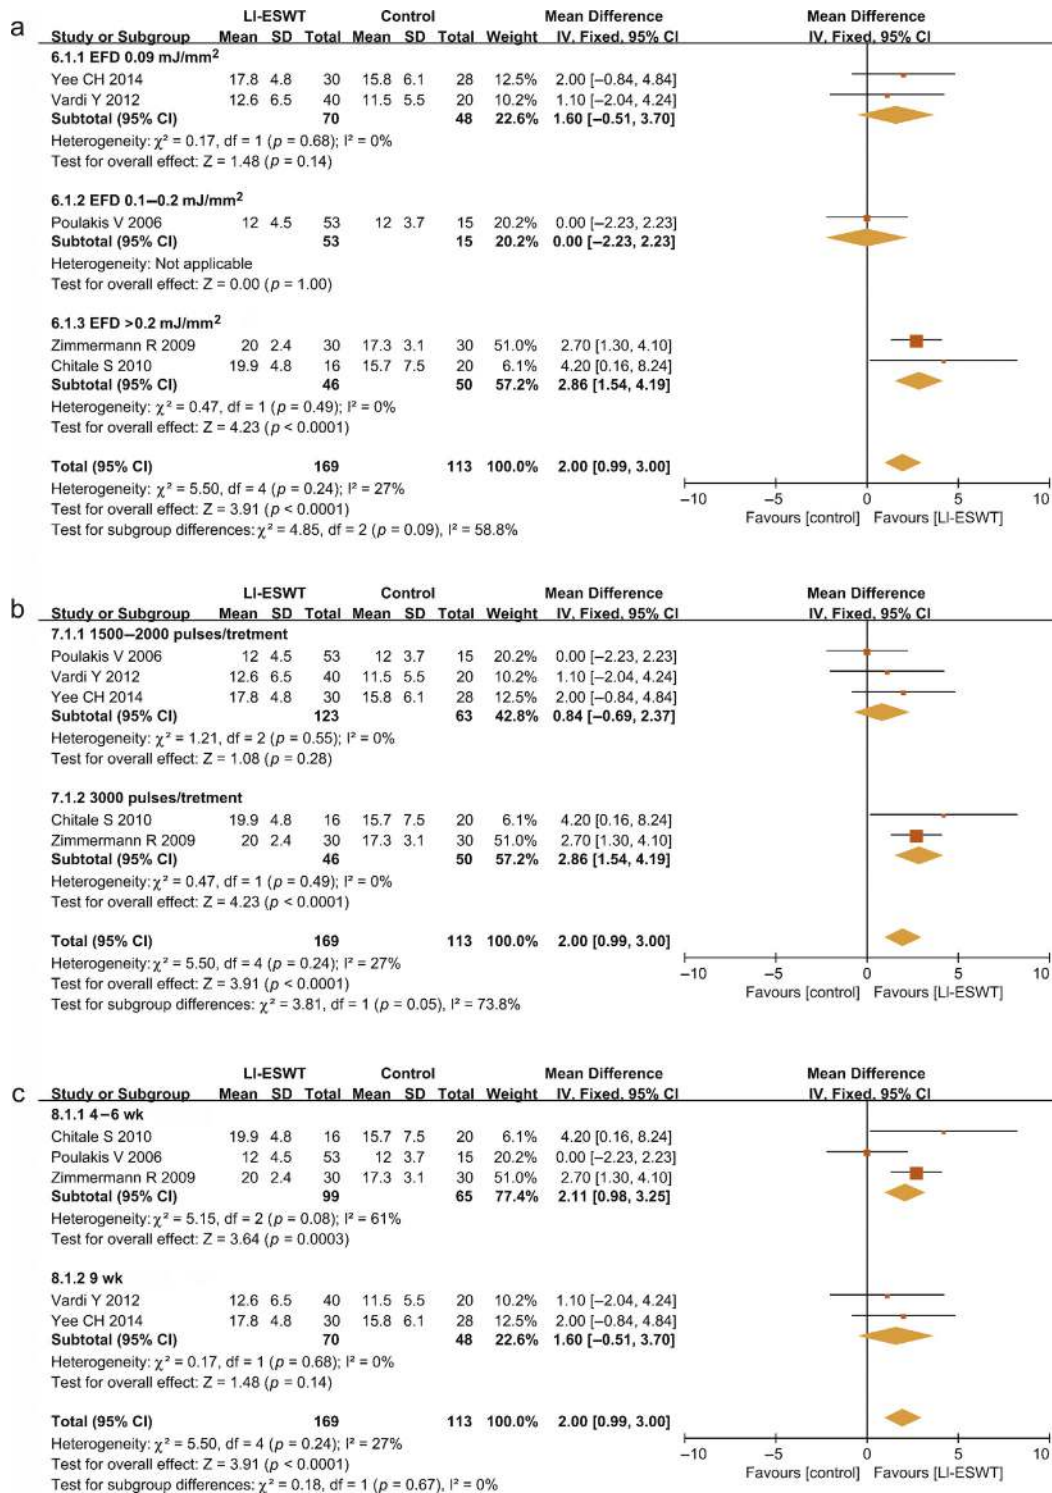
a

| Study or Subgroup | LI-ESWT Mean | SD | Total | Control Mean | SD | Total | Weight | Mean Difference IV, Fixed, 95% CI |
|---|---|---|---|---|---|---|---|---|
| **6.1.1 EFD 0.09 mJ/mm$^2$** | | | | | | | | |
| Yee CH 2014 | 17.8 | 4.8 | 30 | 15.8 | 6.1 | 28 | 12.5% | 2.00 [−0.84, 4.84] |
| Vardi Y 2012 | 12.6 | 6.5 | 40 | 11.5 | 5.5 | 20 | 10.2% | 1.10 [−2.04, 4.24] |
| **Subtotal (95% CI)** | | | **70** | | | **48** | **22.6%** | **1.60 [−0.51, 3.70]** |

Heterogeneity: $\chi^2$ = 0.17, df = 1 ($p$ = 0.68); I² = 0%
Test for overall effect: Z = 1.48 ($p$ = 0.14)

| | | | | | | | | |
|---|---|---|---|---|---|---|---|---|
| **6.1.2 EFD 0.1–0.2 mJ/mm$^2$** | | | | | | | | |
| Poulakis V 2006 | 12 | 4.5 | 53 | 12 | 3.7 | 15 | 20.2% | 0.00 [−2.23, 2.23] |
| **Subtotal (95% CI)** | | | **53** | | | **15** | **20.2%** | **0.00 [−2.23, 2.23]** |

Heterogeneity: Not applicable
Test for overall effect: Z = 0.00 ($p$ = 1.00)

| | | | | | | | | |
|---|---|---|---|---|---|---|---|---|
| **6.1.3 EFD >0.2 mJ/mm$^2$** | | | | | | | | |
| Zimmermann R 2009 | 20 | 2.4 | 30 | 17.3 | 3.1 | 30 | 51.0% | 2.70 [1.30, 4.10] |
| Chitale S 2010 | 19.9 | 4.8 | 16 | 15.7 | 7.5 | 20 | 6.1% | 4.20 [0.16, 8.24] |
| **Subtotal (95% CI)** | | | **46** | | | **50** | **57.2%** | **2.86 [1.54, 4.19]** |

Heterogeneity: $\chi^2$ = 0.47, df = 1 ($p$ = 0.49); I² = 0%
Test for overall effect: Z = 4.23 ($p$ < 0.0001)

**Total (95% CI)** **169** **113** **100.0%** **2.00 [0.99, 3.00]**
Heterogeneity: $\chi^2$ = 5.50, df = 4 ($p$ = 0.24); I² = 27%
Test for overall effect: Z = 3.91 ($p$ < 0.0001)
Test for subgroup differences: $\chi^2$ = 4.85, df = 2 ($p$ = 0.09), I² = 58.8%

Mean Difference IV, Fixed, 95% CI
−10 −5 0 5 10
Favours [control] Favours [LI-ESWT]

b

| Study or Subgroup | LI-ESWT Mean | SD | Total | Control Mean | SD | Total | Weight | Mean Difference IV, Fixed, 95% CI |
|---|---|---|---|---|---|---|---|---|
| **7.1.1 1500–2000 pulses/tretment** | | | | | | | | |
| Poulakis V 2006 | 12 | 4.5 | 53 | 12 | 3.7 | 15 | 20.2% | 0.00 [−2.23, 2.23] |
| Vardi Y 2012 | 12.6 | 6.5 | 40 | 11.5 | 5.5 | 20 | 10.2% | 1.10 [−2.04, 4.24] |
| Yee CH 2014 | 17.8 | 4.8 | 30 | 15.8 | 6.1 | 28 | 12.5% | 2.00 [−0.84, 4.84] |
| **Subtotal (95% CI)** | | | **123** | | | **63** | **42.8%** | **0.84 [−0.69, 2.37]** |

Heterogeneity: $\chi^2$ = 1.21, df = 2 ($p$ = 0.55); I² = 0%
Test for overall effect: Z = 1.08 ($p$ = 0.28)

| | | | | | | | | |
|---|---|---|---|---|---|---|---|---|
| **7.1.2 3000 pulses/tretment** | | | | | | | | |
| Chitale S 2010 | 19.9 | 4.8 | 16 | 15.7 | 7.5 | 20 | 6.1% | 4.20 [0.16, 8.24] |
| Zimmermann R 2009 | 20 | 2.4 | 30 | 17.3 | 3.1 | 30 | 51.0% | 2.70 [1.30, 4.10] |
| **Subtotal (95% CI)** | | | **46** | | | **50** | **57.2%** | **2.86 [1.54, 4.19]** |

Heterogeneity: $\chi^2$ = 0.47, df = 1 ($p$ = 0.49); I² = 0%
Test for overall effect: Z = 4.23 ($p$ < 0.0001)

**Total (95% CI)** **169** **113** **100.0%** **2.00 [0.99, 3.00]**
Heterogeneity: $\chi^2$ = 5.50, df = 4 ($p$ = 0.24); I² = 27%
Test for overall effect: Z = 3.91 ($p$ < 0.0001)
Test for subgroup differences: $\chi^2$ = 3.81, df = 1 ($p$ = 0.05), I² = 73.8%

Mean Difference IV, Fixed, 95% CI
−10 −5 0 5 10
Favours [control] Favours [LI-ESWT]

c

| Study or Subgroup | LI-ESWT Mean | SD | Total | Control Mean | SD | Total | Weight | Mean Difference IV, Fixed, 95% CI |
|---|---|---|---|---|---|---|---|---|
| **8.1.1 4–6 wk** | | | | | | | | |
| Chitale S 2010 | 19.9 | 4.8 | 16 | 15.7 | 7.5 | 20 | 6.1% | 4.20 [0.16, 8.24] |
| Poulakis V 2006 | 12 | 4.5 | 53 | 12 | 3.7 | 15 | 20.2% | 0.00 [−2.23, 2.23] |
| Zimmermann R 2009 | 20 | 2.4 | 30 | 17.3 | 3.1 | 30 | 51.0% | 2.70 [1.30, 4.10] |
| **Subtotal (95% CI)** | | | **99** | | | **65** | **77.4%** | **2.11 [0.98, 3.25]** |

Heterogeneity: $\chi^2$ = 5.15, df = 2 ($p$ = 0.08); I² = 61%
Test for overall effect: Z = 3.64 ($p$ = 0.0003)

| | | | | | | | | |
|---|---|---|---|---|---|---|---|---|
| **8.1.2 9 wk** | | | | | | | | |
| Vardi Y 2012 | 12.6 | 6.5 | 40 | 11.5 | 5.5 | 20 | 10.2% | 1.10 [−2.04, 4.24] |
| Yee CH 2014 | 17.8 | 4.8 | 30 | 15.8 | 6.1 | 28 | 12.5% | 2.00 [−0.84, 4.84] |
| **Subtotal (95% CI)** | | | **70** | | | **48** | **22.6%** | **1.60 [−0.51, 3.70]** |

Heterogeneity: $\chi^2$ = 0.17, df = 1 ($p$ = 0.68); I² = 0%
Test for overall effect: Z = 1.48 ($p$ = 0.14)

**Total (95% CI)** **169** **113** **100.0%** **2.00 [0.99, 3.00]**
Heterogeneity: $\chi^2$ = 5.50, df = 4 ($p$ = 0.24); I² = 27%
Test for overall effect: Z = 3.91 ($p$ < 0.0001)
Test for subgroup differences: $\chi^2$ = 0.18, df = 1 ($p$ = 0.67), I² = 0%

Mean Difference IV, Fixed, 95% CI
−10 −5 0 5 10
Favours [control] Favours [LI-ESWT]